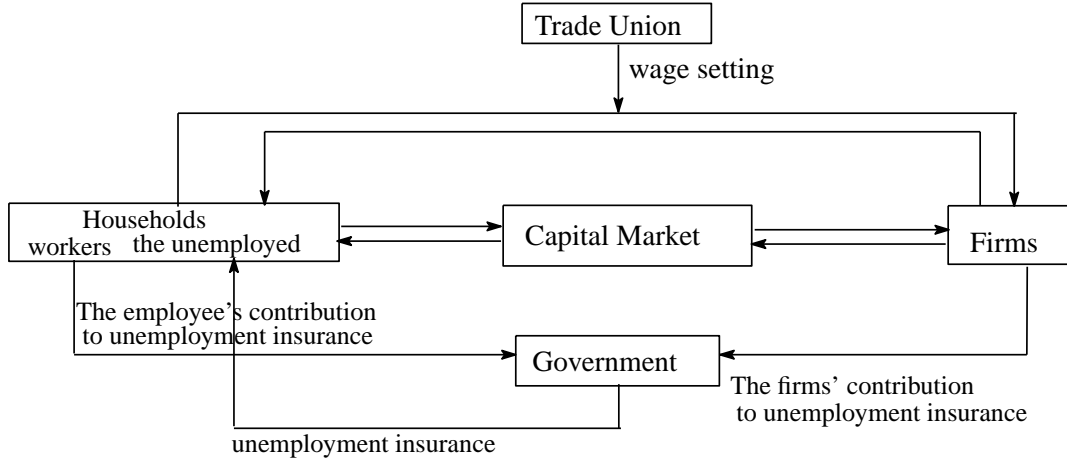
Trade Union

wage setting

Households
workers the unemployed

Capital Market

Firms

The employee's contribution to unemployment insurance

Government

The firms' contribution to unemployment insurance

unemployment insurance